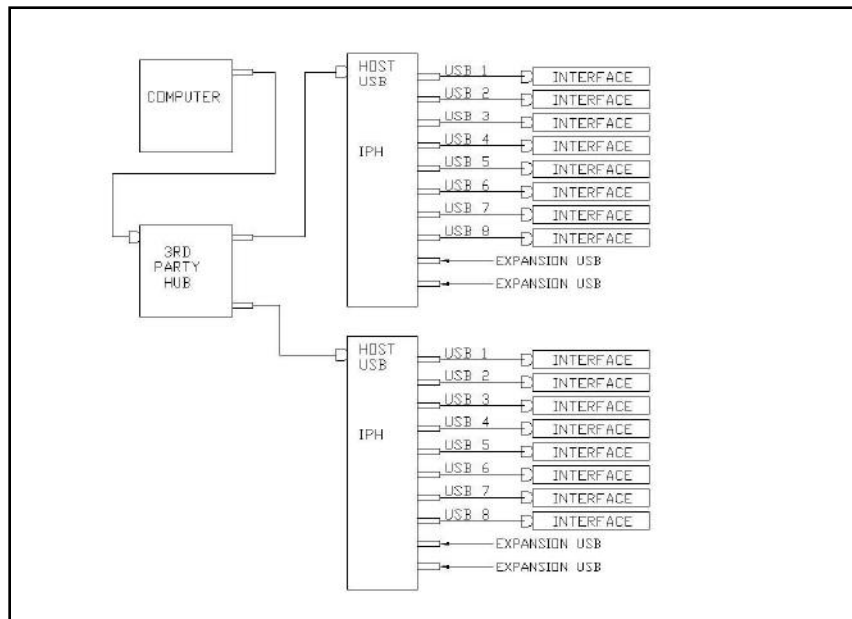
COMPUTER

3RD PARTY HUB

HOST USB

IPH

USB 1
INTERFACE
USB 2
INTERFACE
USB 3
INTERFACE
USB 4
INTERFACE
USB 5
INTERFACE
USB 6
INTERFACE
USB 7
INTERFACE
USB 8
INTERFACE
EXPANSION USB
EXPANSION USB

HOST USB

IPH

USB 1
INTERFACE
USB 2
INTERFACE
USB 3
INTERFACE
USB 4
INTERFACE
USB 5
INTERFACE
USB 6
INTERFACE
USB 7
INTERFACE
USB 8
INTERFACE
EXPANSION USB
EXPANSION USB